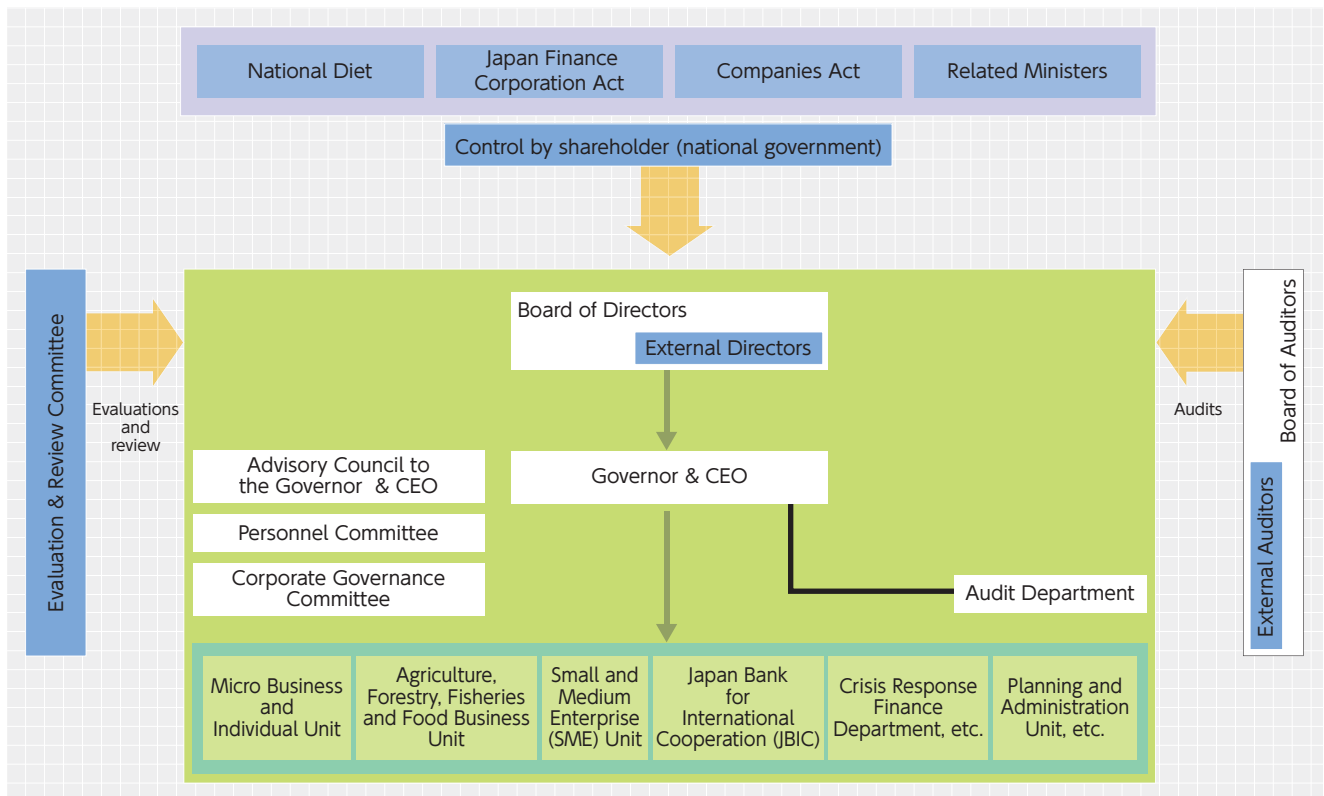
National Diet

Japan Finance Corporation Act

Companies Act

Related Ministers

Control by shareholder (national government)

Evaluation & Review Committee

Evaluations and review

Board of Directors

External Directors

Governor & CEO

Advisory Council to the Governor & CEO

Personnel Committee

Corporate Governance Committee

Audit Department

Audits

Board of Auditors

External Auditors

Micro Business and Individual Unit

Agriculture, Forestry, Fisheries and Food Business Unit

Small and Medium Enterprise (SME) Unit

Japan Bank for International Cooperation (JBIC)

Crisis Response Finance Department, etc.

Planning and Administration Unit, etc.